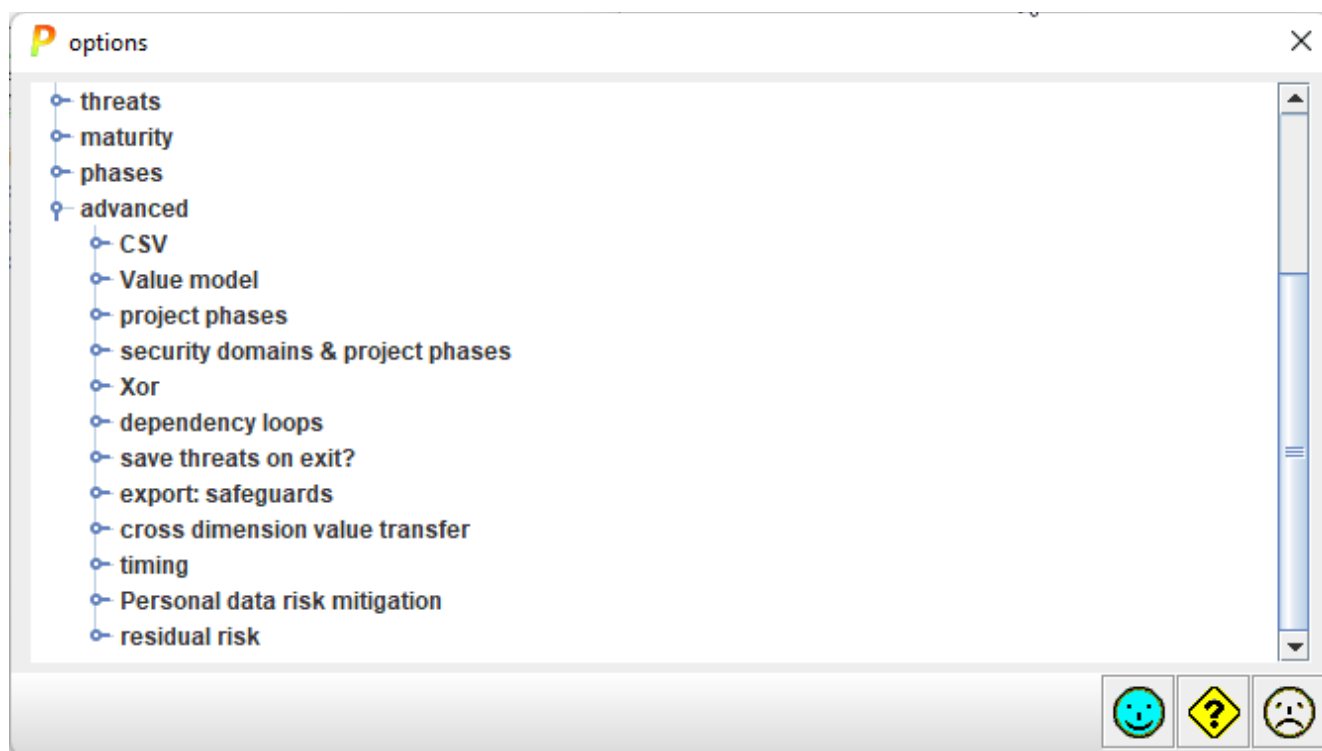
P options

threats
maturity
phases
advanced
CSV
Value model
project phases
security domains & project phases
Xor
dependency loops
save threats on exit?
export: safeguards
cross dimension value transfer
timing
Personal data risk mitigation
residual risk

?